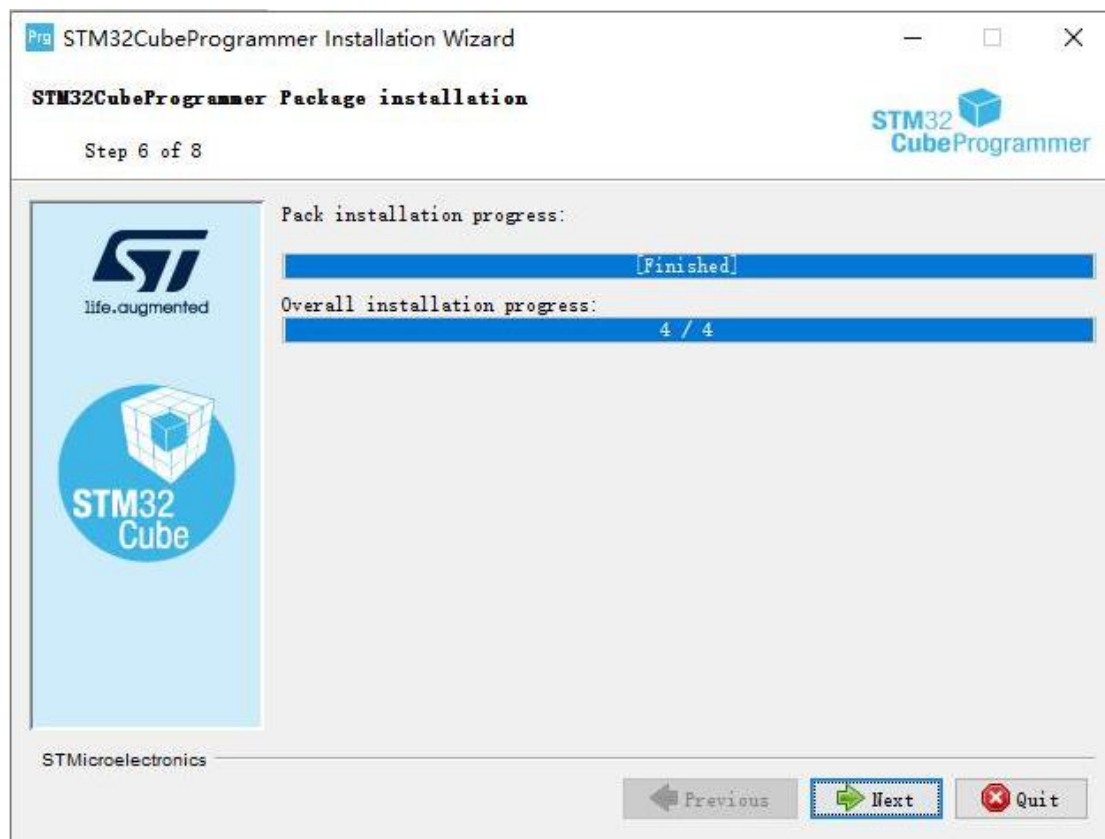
Prg STM32CubeProgrammer Installation Wizard

STM32CubeProgrammer Package installation

Step 6 of 8

STM32 CubeProgrammer

Pack installation progress:

[Finished]

Overall installation progress:

4 / 4

ST life.augmented

STM32 Cube

STMicroelectronics

Previous

Next

Quit